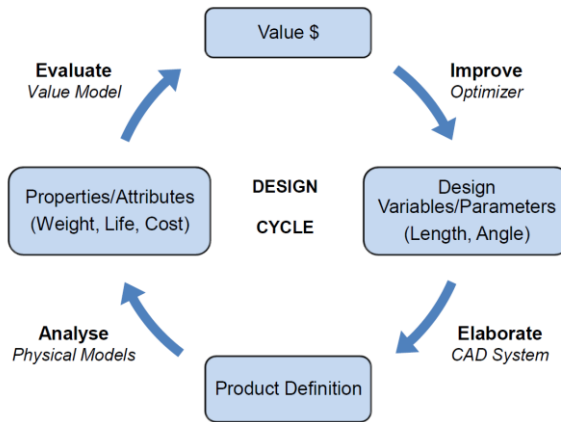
Value $

Evaluate
Value Model

Improve
Optimizer

Properties/Attributes
(Weight, Life, Cost)

DESIGN
CYCLE

Design
Variables/Parameters
(Length, Angle)

Analyse
Physical Models

Elaborate
CAD System

Product Definition